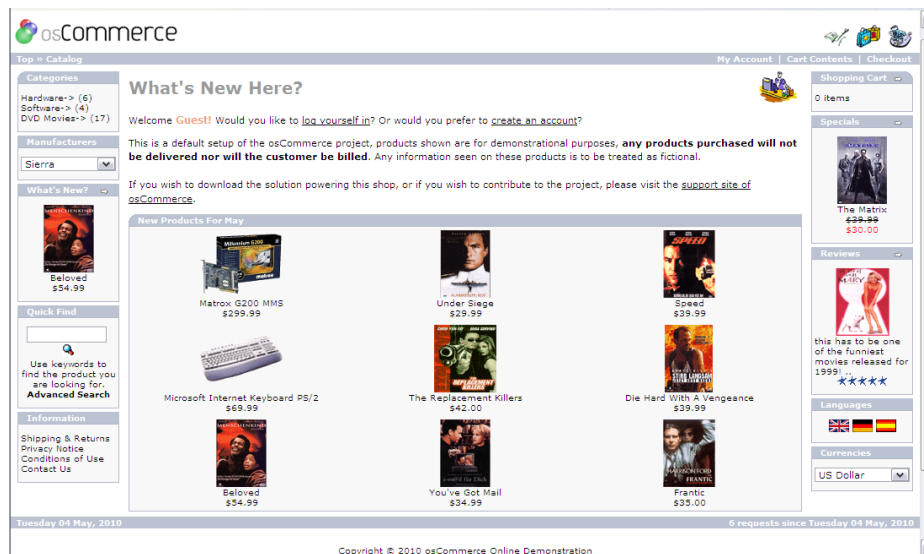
osCommerce

Top » Catalog

My Account | Cart Contents | Checkout

Categories

Hardware-> (6)
Software-> (4)
DVD Movies-> (17)

Manufacturers

Sierra

What's New?

Beloved
$54.99

Quick Find

Use keywords to find the product you are looking for.
Advanced Search

Information

Shipping & Returns
Privacy Notice
Conditions of Use
Contact Us

What's New Here?

Welcome Guest! Would you like to log yourself in? Or would you prefer to create an account?

This is a default setup of the osCommerce project, products shown are for demonstrational purposes, any products purchased will not be delivered nor will the customer be billed. Any information seen on these products is to be treated as fictional.

If you wish to download the solution powering this shop, or if you wish to contribute to the project, please visit the support site of osCommerce.

New Products For May

Matrox G200 MMS
$299.99

Under Siege
$29.99

Speed
$39.99

Microsoft Internet Keyboard PS/2
$69.99

The Replacement Killers
$42.00

Die Hard With A Vengeance
$39.99

Beloved
$54.99

You've Got Mail
$34.99

Frantic
$35.00

Shopping Cart

0 items

Specials

The Matrix
$39.99
$30.00

Reviews

this has to be one of the funniest movies released for 1999! ..

Languages

Currencies

US Dollar

Tuesday 04 May, 2010

6 requests since Tuesday 04 May, 2010

Copyright © 2010 osCommerce Online Demonstration